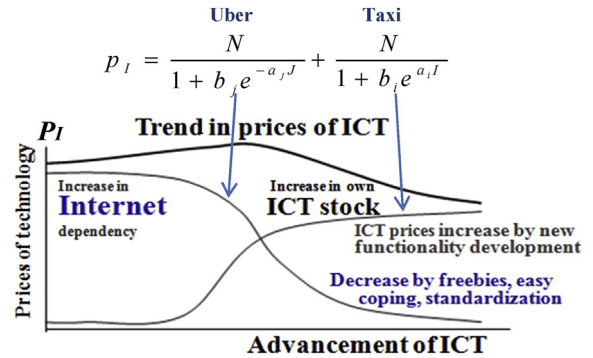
Uber

Taxi

$p_I = \frac{N}{1 + b_j e^{-a_j J}} + \frac{N}{1 + b_i e^{a_i I}}$

$P_I$

Trend in prices of ICT

Prices of technology

Increase in

Internet

dependency

Increase in own

ICT stock

ICT prices increase by new functionality development

Decrease by freebies, easy coping, standardization

Advancement of ICT